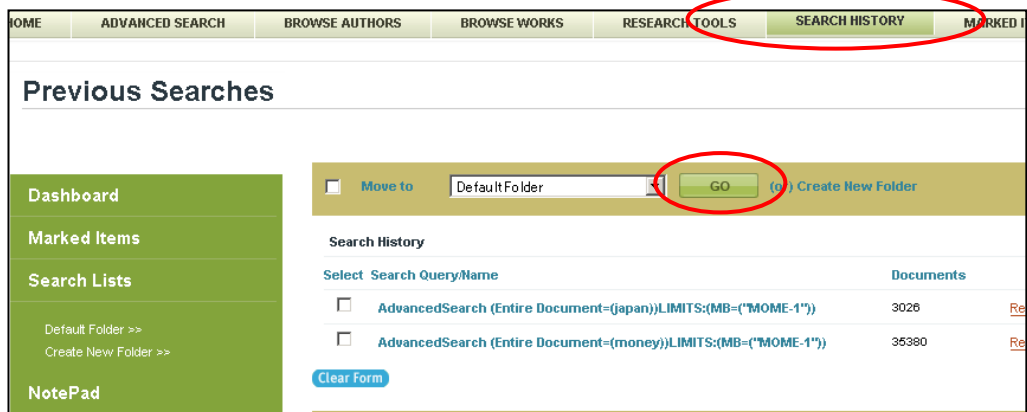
IOME | ADVANCED SEARCH | BROWSE AUTHORS | BROWSE WORKS | RESEARCH TOOLS | SEARCH HISTORY | MARKED I

Previous Searches

Dashboard

Marked Items

Search Lists

Default Folder >>

Create New Folder >>

NotePad

Move to Default Folder GO (or) Create New Folder

Search History

| Select | Search Query/Name | Documents | |
|---|---|---|---|
| | AdvancedSearch (Entire Document=(japan))LIMITS:(MB=("MOME-1")) | 3026 | Re |
| | AdvancedSearch (Entire Document=(money))LIMITS:(MB=("MOME-1")) | 35380 | Re |

Clear Form